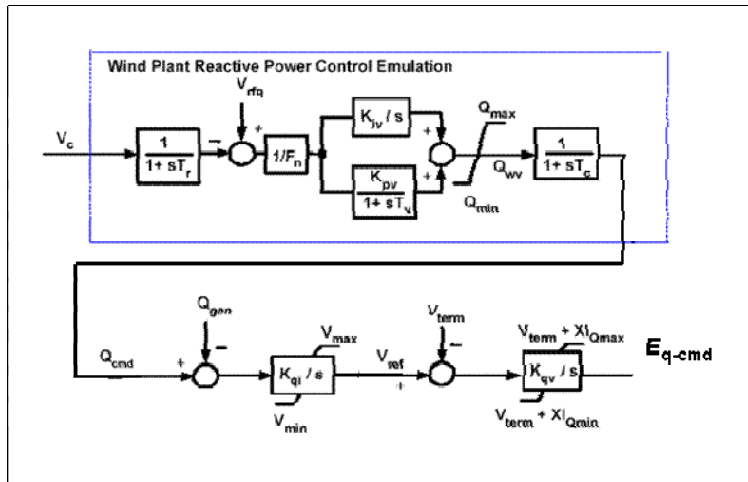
Wind Plant Reactive Power Control Emulation

$V_c$

$\frac{1}{1+sT_r}$

$V_{rfq}$

$-$

$+$

$1/F_n$

$K_{iv}/s$

$\frac{K_{pv}}{1+sT_v}$

$+$

$+$

$Q_{max}$

$Q_{wv}$

$Q_{min}$

$\frac{1}{1+sT_c}$

$Q_{gen}$

$Q_{cmd}$

$+$

$-$

$V_{max}$

$K_{qi}/s$

$V_{min}$

$V_{ref}$

$+$

$V_{term}$

$-$

$V_{term}+XI_{Qmax}$

$K_{qv}/s$

$V_{term}+XI_{Qmin}$

$E_{q\text{-}cmd}$